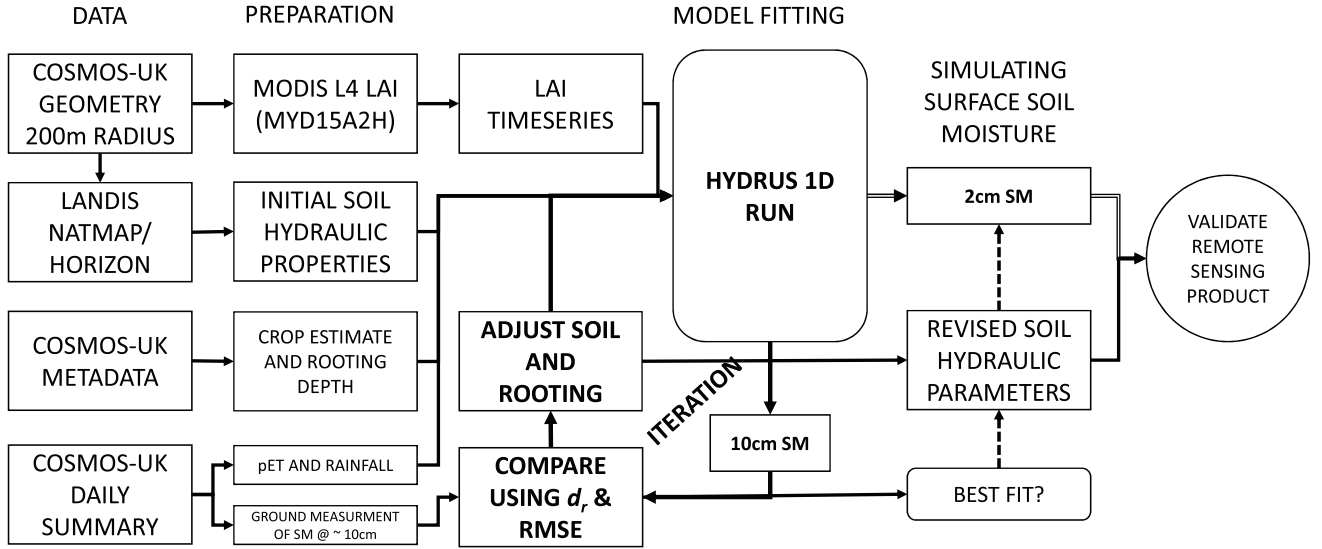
DATA

PREPARATION

MODEL FITTING

SIMULATING SURFACE SOIL MOISTURE

COSMOS-UK GEOMETRY 200m RADIUS

MODIS L4 LAI (MYD15A2H)

LAI TIMESERIES

HYDRUS 1D RUN

2cm SM

VALIDATE REMOTE SENSING PRODUCT

LANDIS NATMAP/ HORIZON

INITIAL SOIL HYDRAULIC PROPERTIES

COSMOS-UK METADATA

CROP ESTIMATE AND ROOTING DEPTH

ADJUST SOIL AND ROOTING

REVISED SOIL HYDRAULIC PARAMETERS

ITERATION

10cm SM

COSMOS-UK DAILY SUMMARY

pET AND RAINFALL

GROUND MEASURMENT OF SM @ ~ 10cm

COMPARE USING $d_r$ & RMSE

BEST FIT?